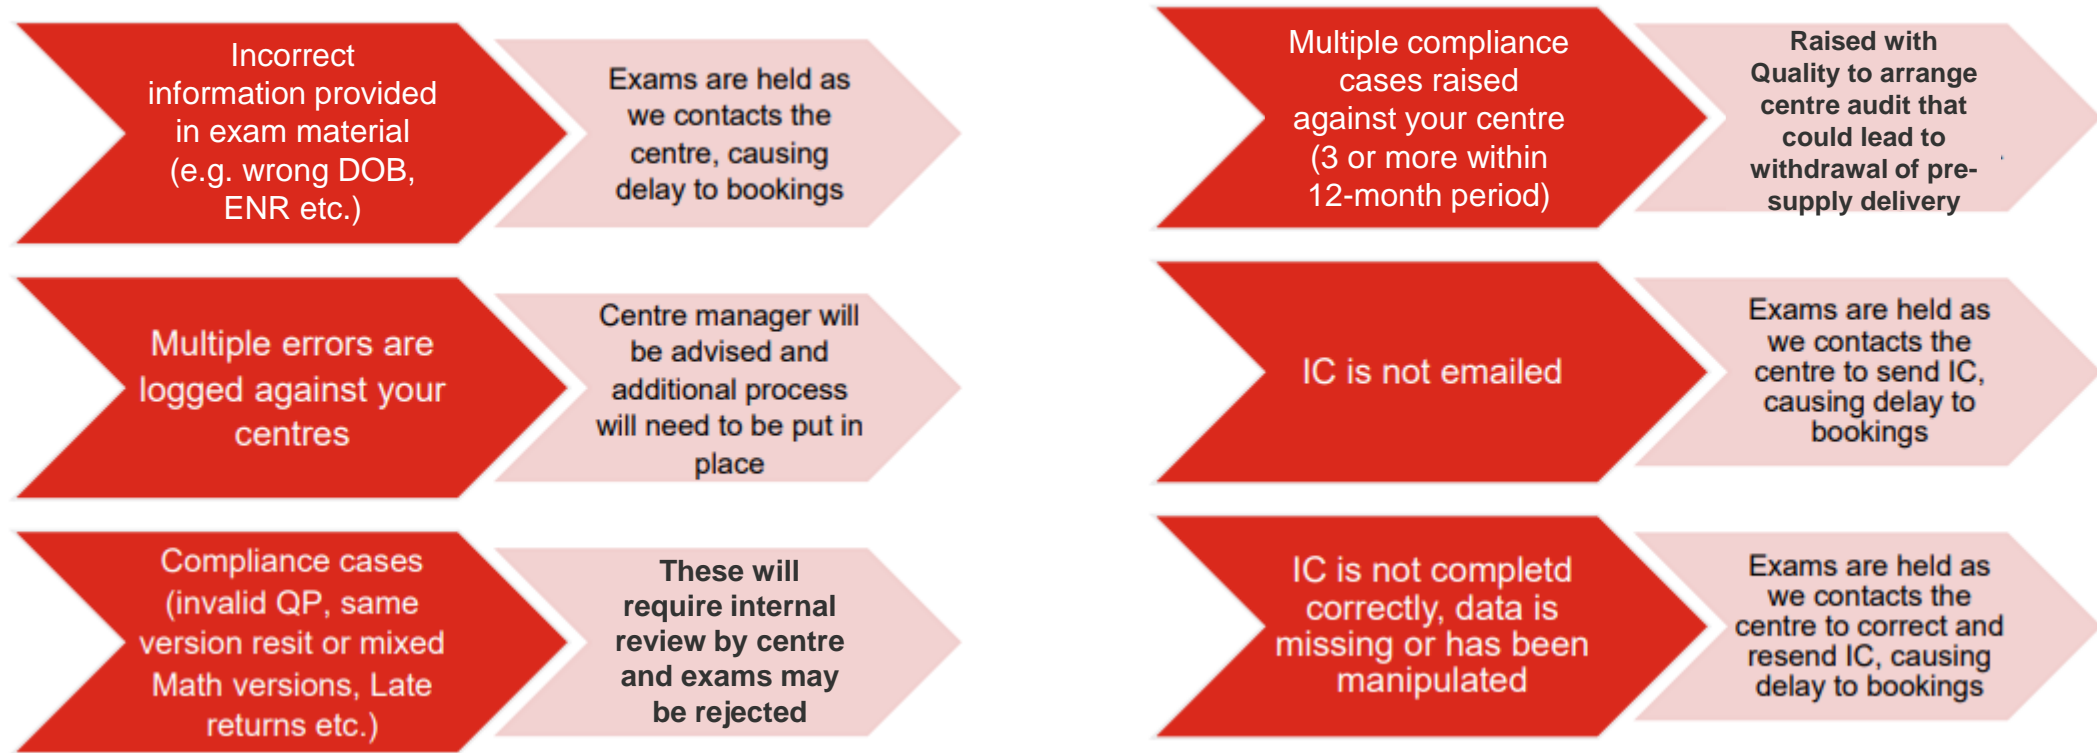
Incorrect information provided in exam material (e.g. wrong DOB, ENR etc.)

Exams are held as we contacts the centre, causing delay to bookings

Multiple errors are logged against your centres

Centre manager will be advised and additional process will need to be put in place

Compliance cases (invalid QP, same version resit or mixed Math versions, Late returns etc.)

These will require internal review by centre and exams may be rejected

Multiple compliance cases raised against your centre (3 or more within 12-month period)

Raised with Quality to arrange centre audit that could lead to withdrawal of pre-supply delivery

IC is not emailed

Exams are held as we contacts the centre to send IC, causing delay to bookings

IC is not completd correctly, data is missing or has been manipulated

Exams are held as we contacts the centre to correct and resend IC, causing delay to bookings